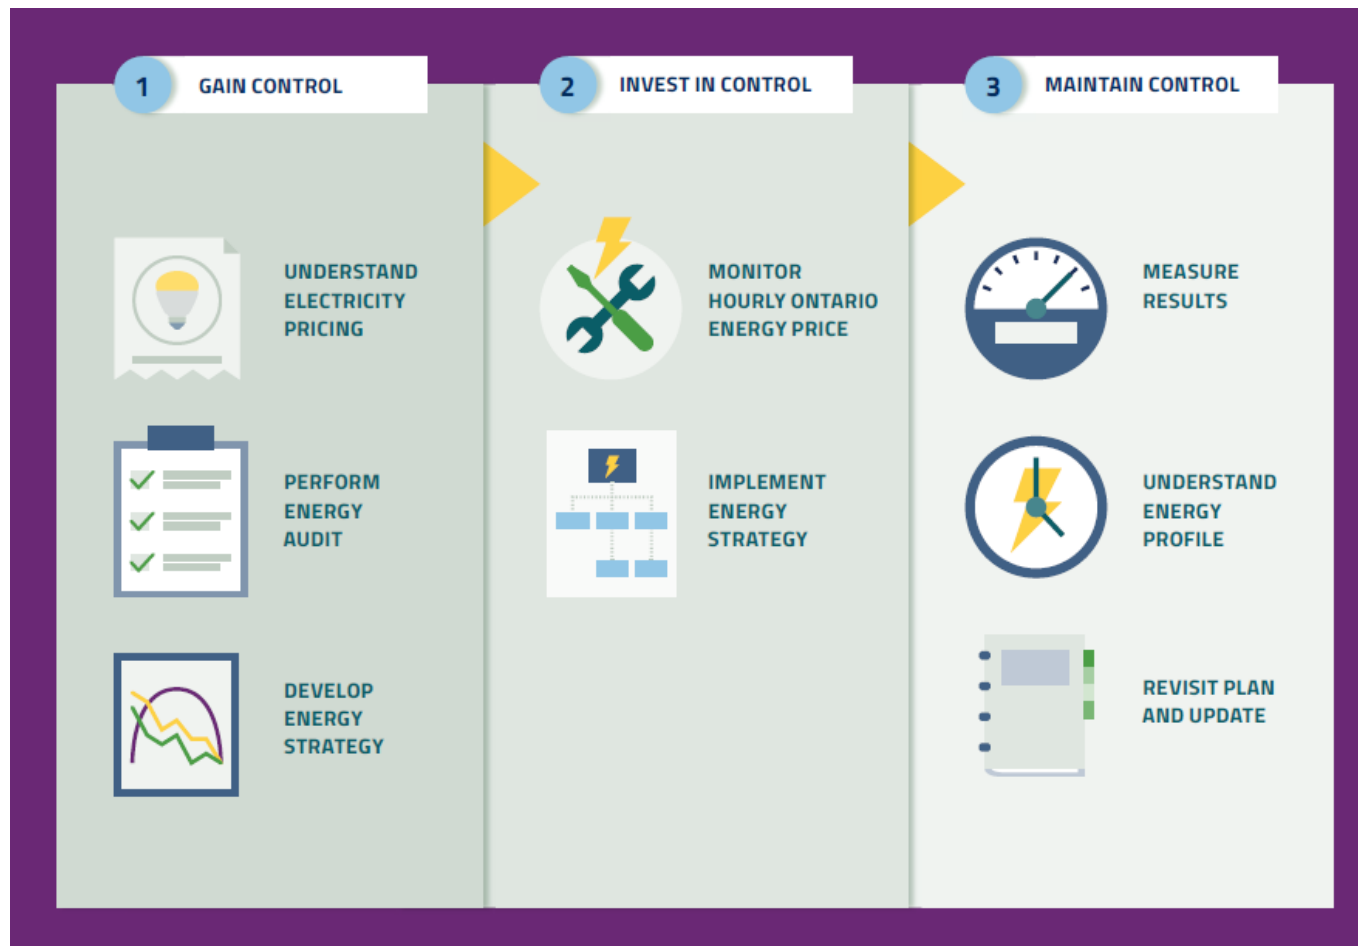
1 GAIN CONTROL

UNDERSTAND ELECTRICITY PRICING

PERFORM ENERGY AUDIT

DEVELOP ENERGY STRATEGY

2 INVEST IN CONTROL

MONITOR HOURLY ONTARIO ENERGY PRICE

IMPLEMENT ENERGY STRATEGY

3 MAINTAIN CONTROL

MEASURE RESULTS

UNDERSTAND ENERGY PROFILE

REVISIT PLAN AND UPDATE